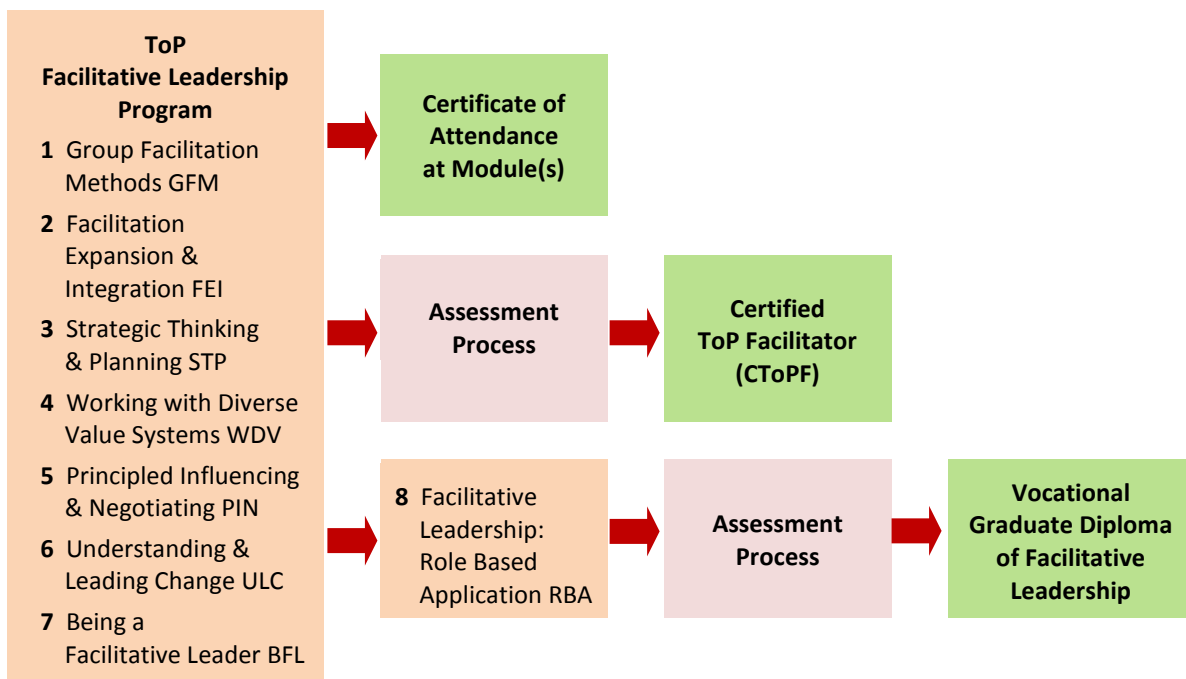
ToP
Facilitative Leadership Program

1 Group Facilitation Methods GFM

2 Facilitation Expansion & Integration FEI

3 Strategic Thinking & Planning STP

4 Working with Diverse Value Systems WDV

5 Principled Influencing & Negotiating PIN

6 Understanding & Leading Change ULC

7 Being a Facilitative Leader BFL

Certificate of Attendance at Module(s)

Assessment Process

Certified ToP Facilitator (CToPF)

8 Facilitative Leadership: Role Based Application RBA

Assessment Process

Vocational Graduate Diploma of Facilitative Leadership